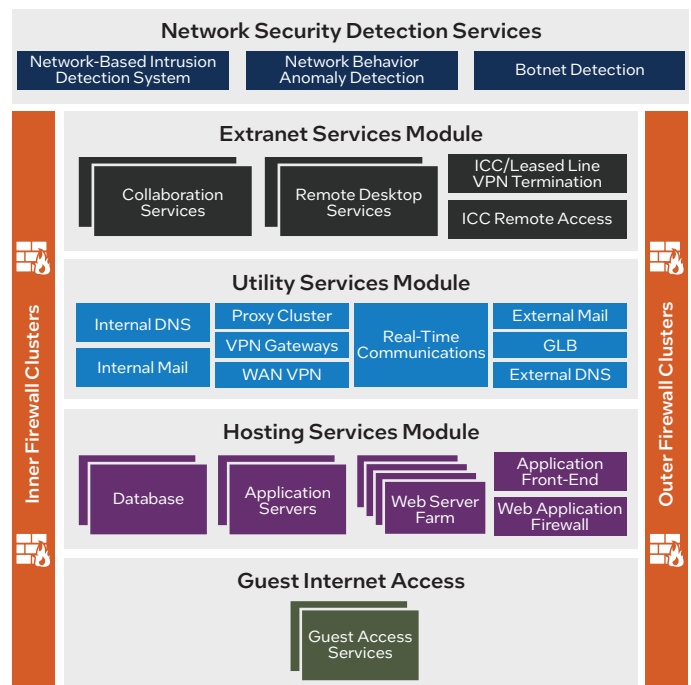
Network Security Detection Services

Network-Based Intrusion Detection System

Network Behavior Anomaly Detection

Botnet Detection

Inner Firewall Clusters

Extranet Services Module

Collaboration Services

Remote Desktop Services

ICC/Leased Line VPN Termination

ICC Remote Access

Utility Services Module

Internal DNS

Internal Mail

Proxy Cluster

VPN Gateways

WAN VPN

Real-Time Communications

External Mail

GLB

External DNS

Hosting Services Module

Database

Application Servers

Web Server Farm

Application Front-End

Web Application Firewall

Guest Internet Access

Guest Access Services

Outer Firewall Clusters